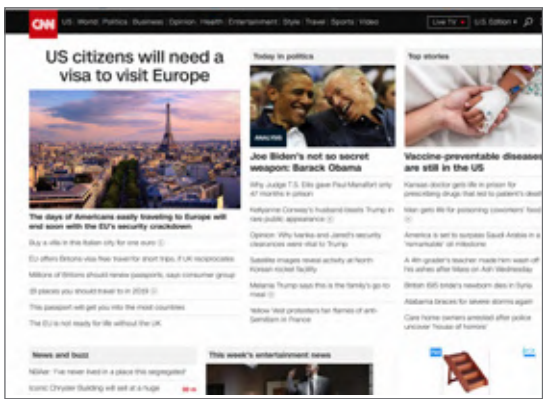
CNN US World Politics Business Opinion Health Entertainment Style Travel Sports Video Live TV U.S. Edition

US citizens will need a visa to visit Europe

The days of Americans easily traveling to Europe will end soon with the EU's security crackdown

Buy a villa in this Italian city for one euro

EU offers Britons visa-free travel for short trips, if UK reciprocates

Millions of Britons should renew passports, says consumer group

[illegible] places you should travel to in 2019

This passport will get you into the most countries

The EU is not ready for life without the UK

Today in politics

ANALYSIS

Joe Biden's not so secret weapon: Barack Obama

Why Judge T.S. Ellis gave Paul Manafort only 47 months in prison

Kellyanne Conway's husband blasts Trump in rare public appearance

Opinion: Why Ivanka and Jared's security clearances were vital to Trump

Satellite images reveal activity at North Korean rocket facility

Melania Trump says this is the family's go-to meal

Yellow Vest protesters fan flames of anti-Semitism in France

Top stories

Vaccine-preventable diseases are still in the US

Kansas doctor gets life in prison for prescribing drugs that led to patients' deaths

Man gets life for poisoning coworkers' food

America is set to surpass Saudi Arabia in a 'remarkable' oil milestone

A 4th grader's teacher made him wash off his ashes after Mass on Ash Wednesday

British ISIS bride's newborn dies in Syria

Alabama braces for severe storms again

Care home owners arrested after police uncover 'house of horrors'

News and buzz

NBAer: I've never lived in a place this segregated

Iconic Chrysler Building will sell at a huge

This week's entertainment news